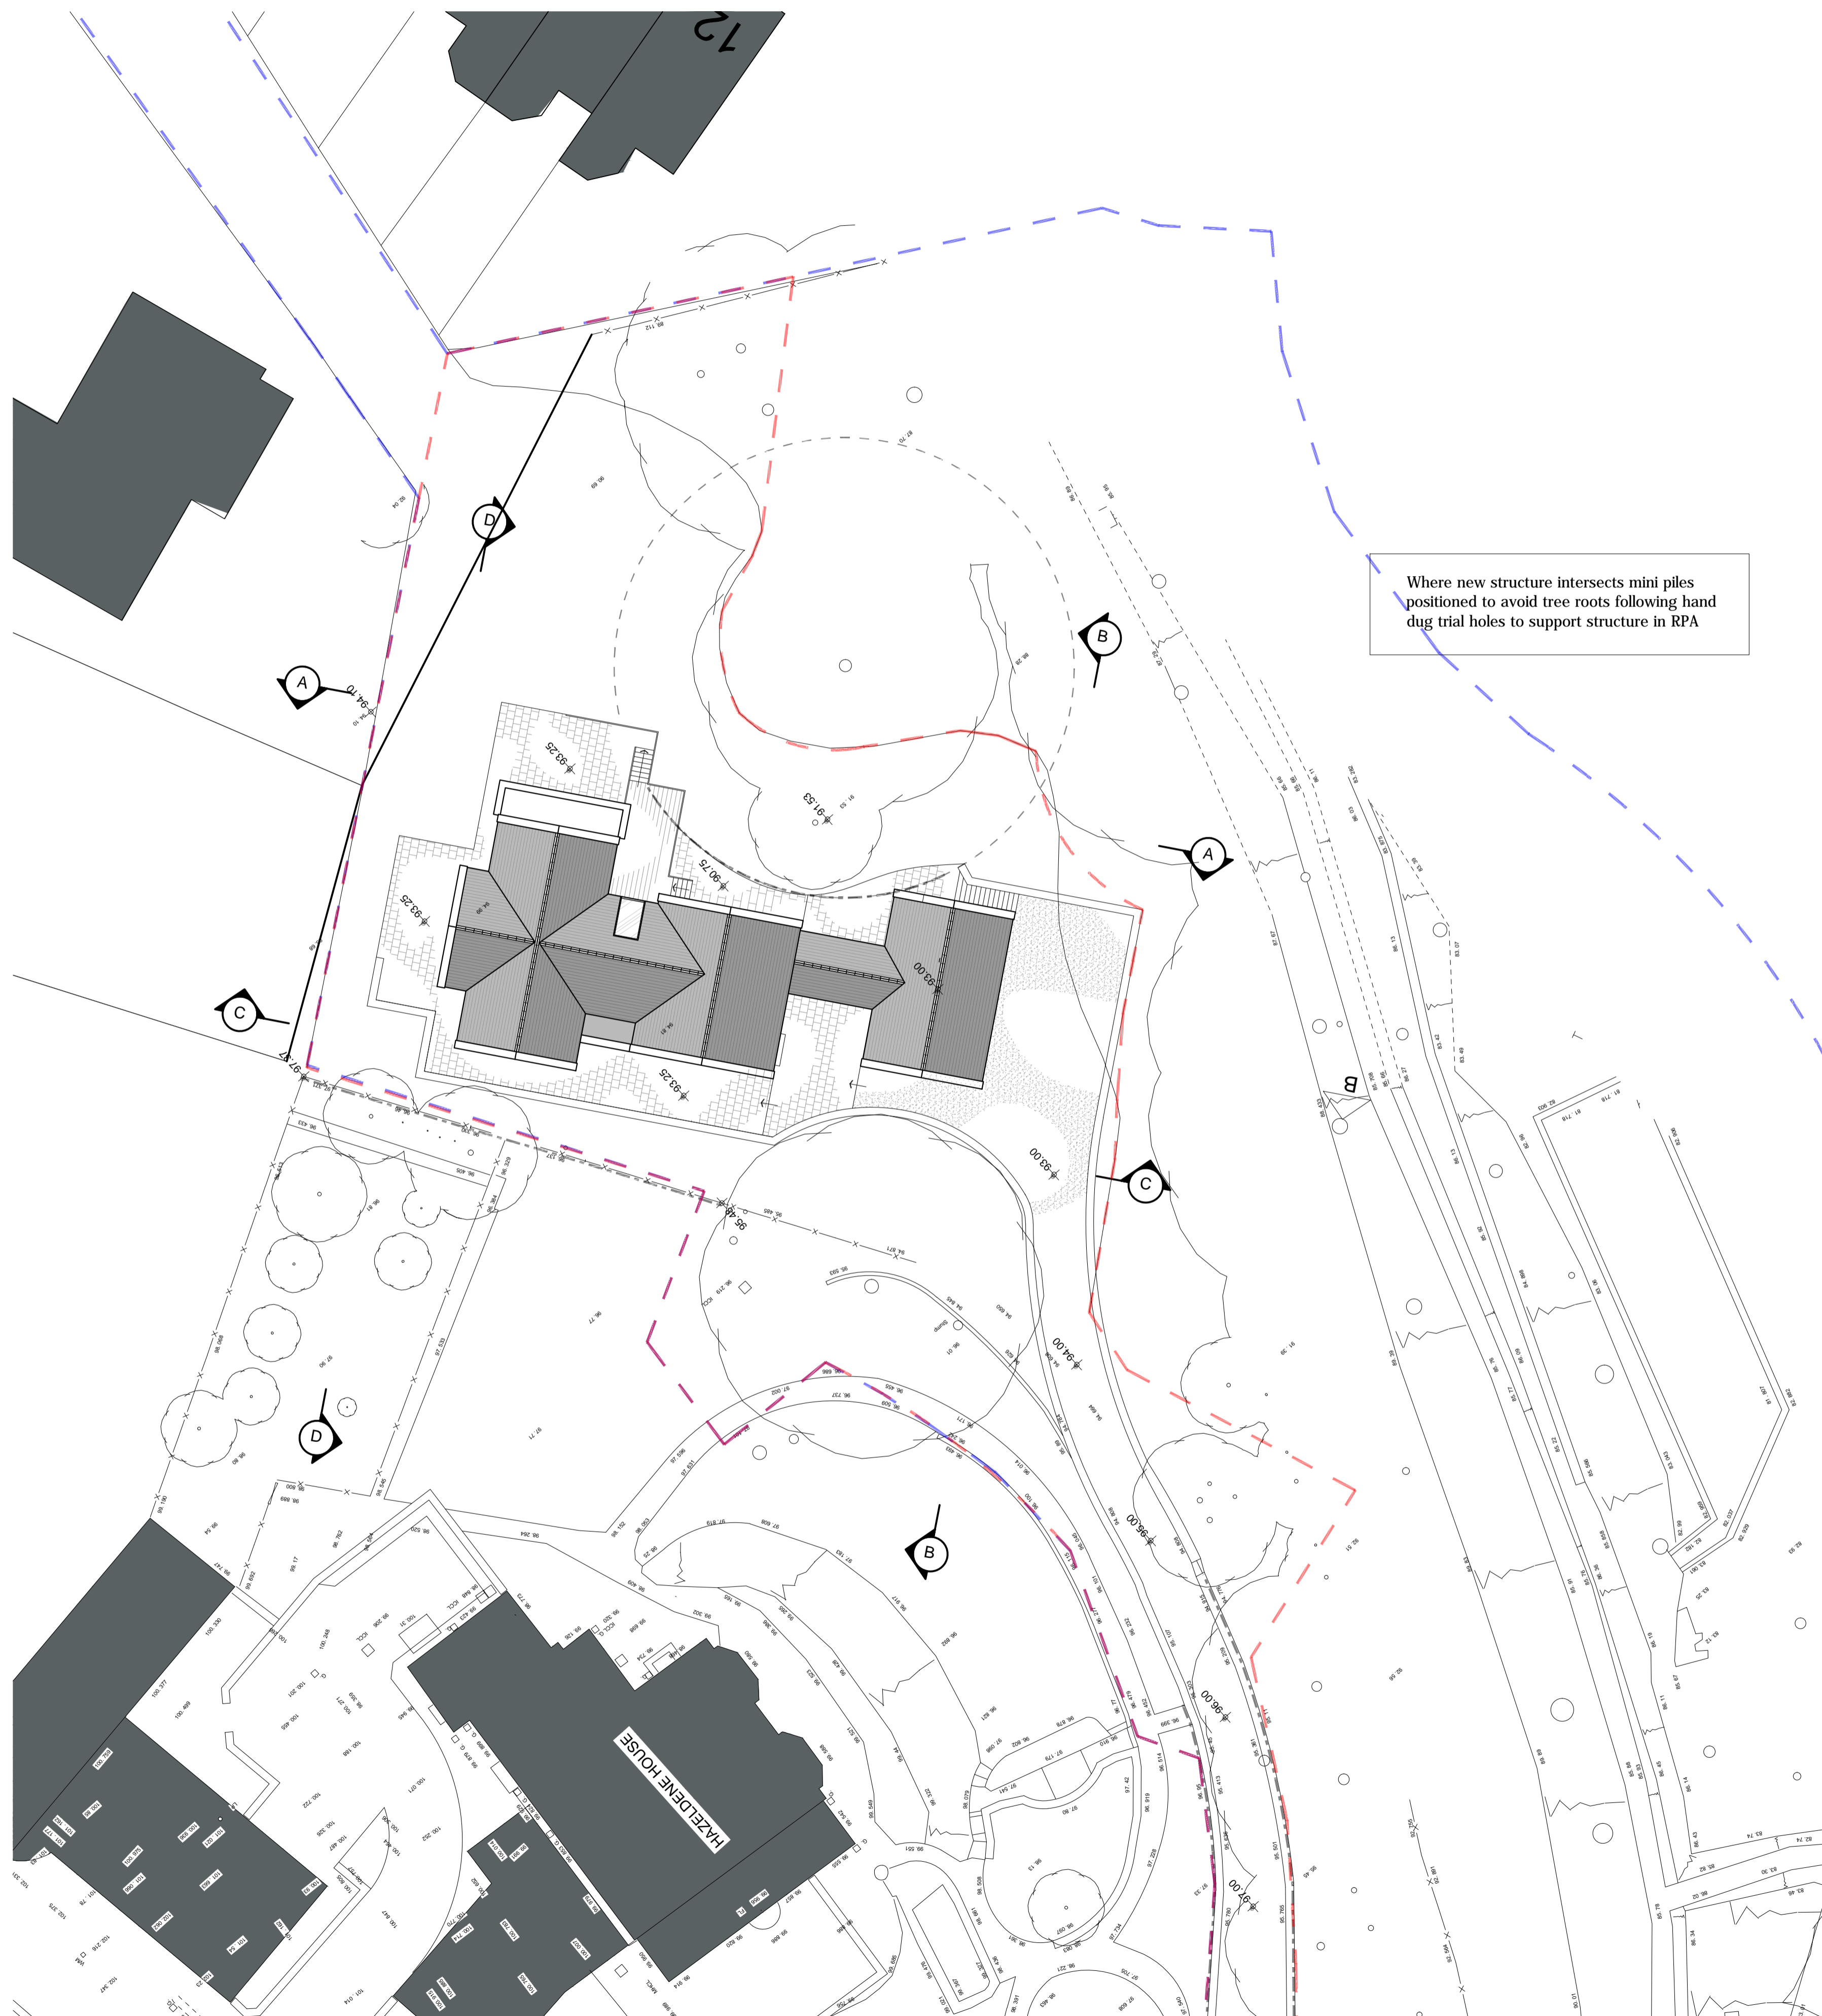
12

Where new structure intersects mini piles positioned to avoid tree roots following hand dug trial holes to support structure in RPA

D

A

B

A

C

C

B

D

B

93.25

90.75

91.53

93.25

93.00

93.25

93.00

94.00

96.00

96.00

97.00

97.00

95.45

94.70

HAZELDENE HOUSE